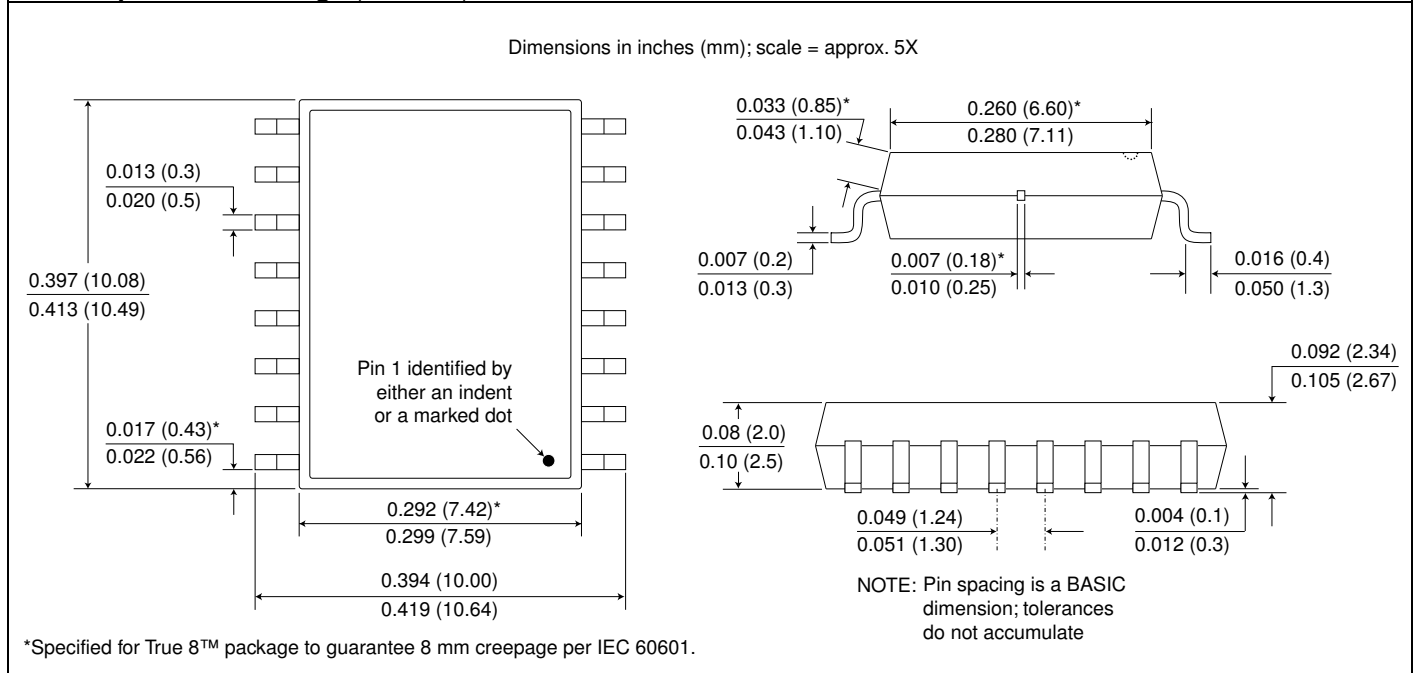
Dimensions in inches (mm); scale = approx. 5X

0.013 (0.3)
0.020 (0.5)

0.397 (10.08)
0.413 (10.49)

0.017 (0.43)*
0.022 (0.56)

Pin 1 identified by either an indent or a marked dot

0.292 (7.42)*
0.299 (7.59)

0.394 (10.00)
0.419 (10.64)

0.033 (0.85)*
0.043 (1.10)

0.260 (6.60)*
0.280 (7.11)

0.007 (0.2)
0.013 (0.3)

0.007 (0.18)*
0.010 (0.25)

0.016 (0.4)
0.050 (1.3)

0.092 (2.34)
0.105 (2.67)

0.08 (2.0)
0.10 (2.5)

0.049 (1.24)
0.051 (1.30)

0.004 (0.1)
0.012 (0.3)

NOTE: Pin spacing is a BASIC dimension; tolerances do not accumulate

*Specified for True 8™ package to guarantee 8 mm creepage per IEC 60601.